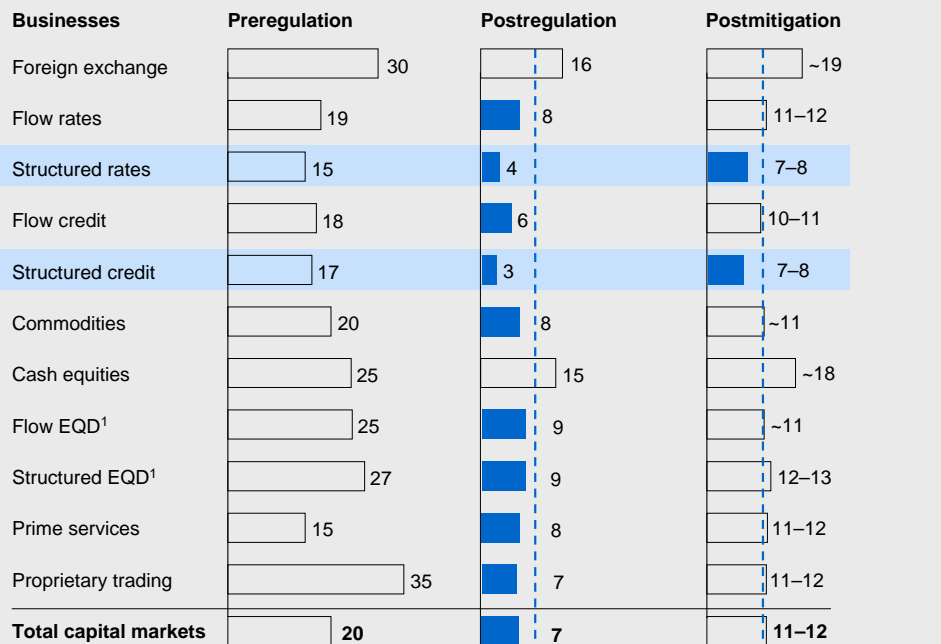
| Businesses | Preregulation | Postregulation | Postmitigation |
|---|---|---|---|
| Foreign exchange | 30 | 16 | ~19 |
| Flow rates | 19 | 8 | 11–12 |
| Structured rates | 15 | 4 | 7–8 |
| Flow credit | 18 | 6 | 10–11 |
| Structured credit | 17 | 3 | 7–8 |
| Commodities | 20 | 8 | ~11 |
| Cash equities | 25 | 15 | ~18 |
| Flow EQD$^1$ | 25 | 9 | ~11 |
| Structured EQD$^1$ | 27 | 9 | 12–13 |
| Prime services | 15 | 8 | 11–12 |
| Proprietary trading | 35 | 7 | 11–12 |
| **Total capital markets** | **20** | **7** | **11–12** |